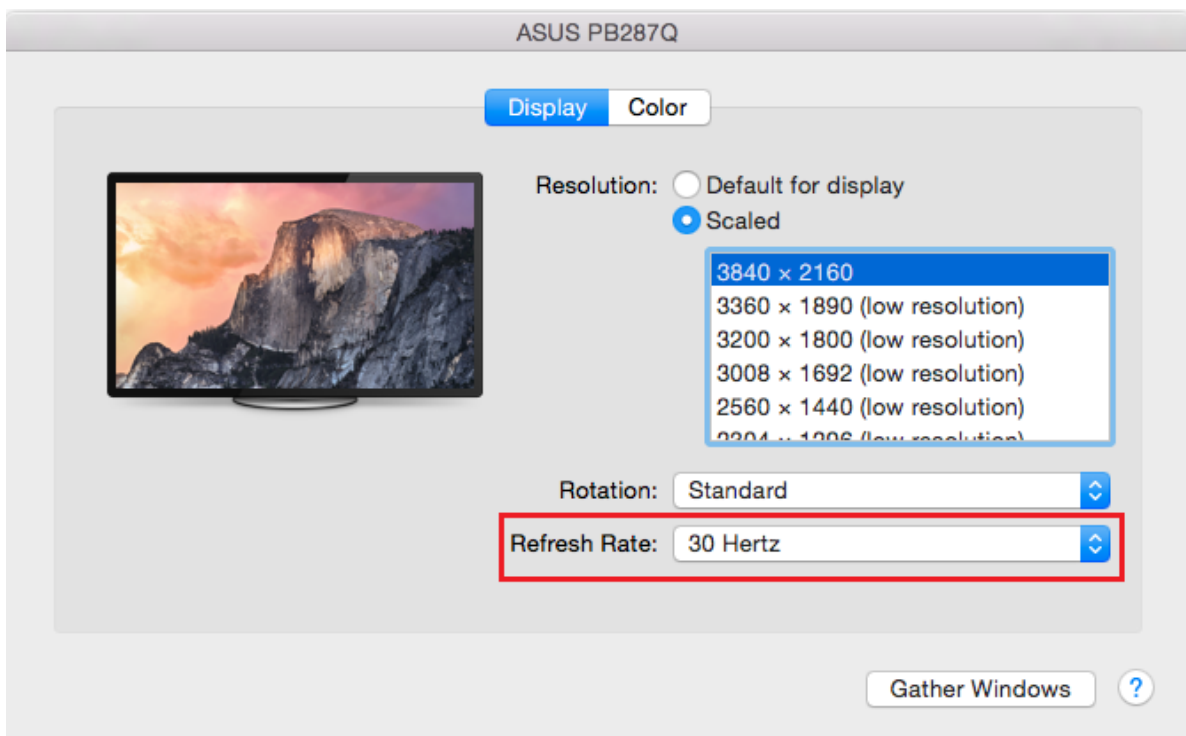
ASUS PB287Q

Display Color

Resolution: Default for display
Scaled

3840 × 2160
3360 × 1890 (low resolution)
3200 × 1800 (low resolution)
3008 × 1692 (low resolution)
2560 × 1440 (low resolution)
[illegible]

Rotation: Standard

Refresh Rate: 30 Hertz

Gather Windows

?